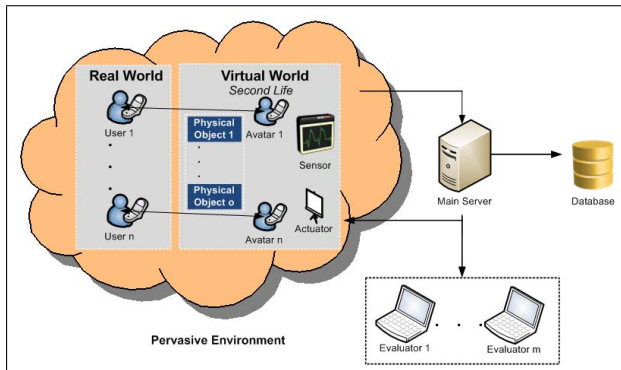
Real World

User 1

User n

Virtual World
Second Life

Physical Object 1

Physical Object o

Avatar 1

Sensor

Avatar n

Actuator

Main Server

Database

Evaluator 1

Evaluator m

Pervasive Environment